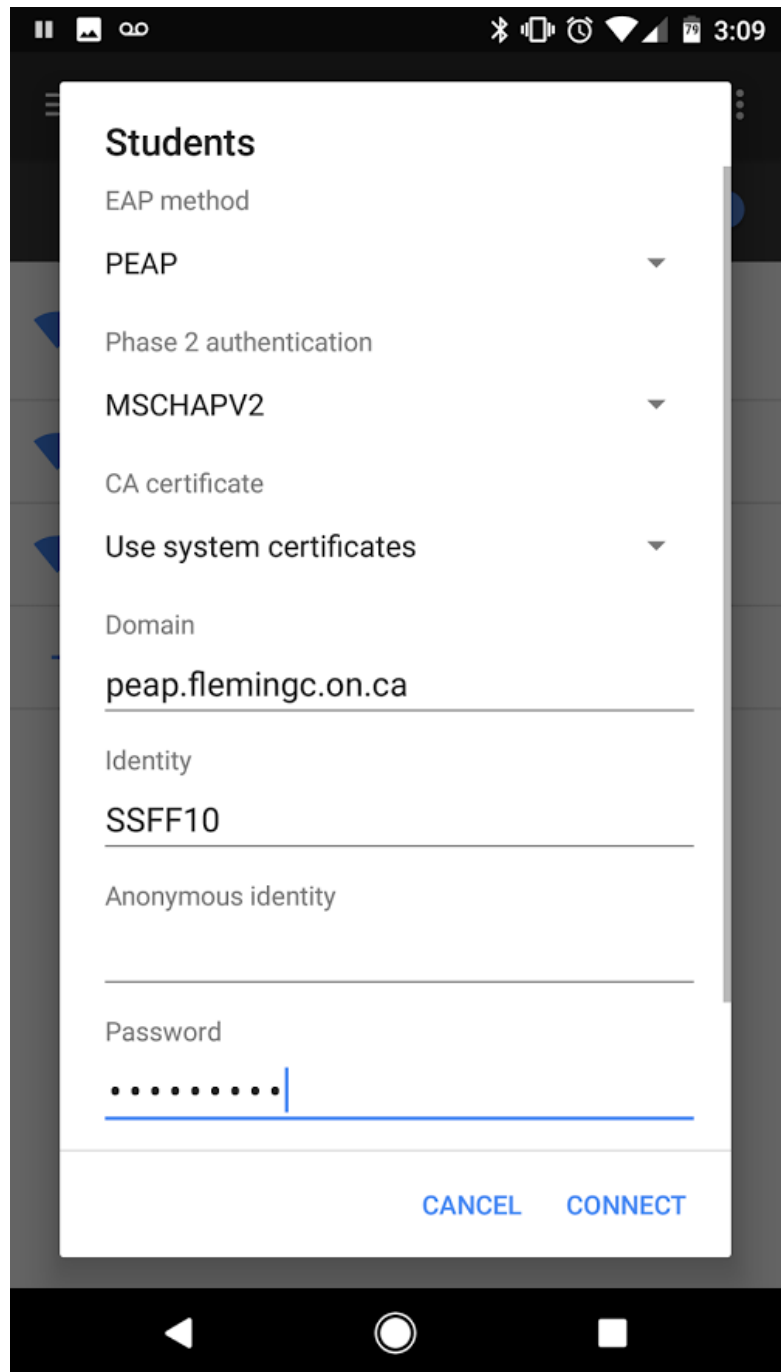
79 3:09

Students

EAP method

PEAP

Phase 2 authentication

MSCHAPV2

CA certificate

Use system certificates

Domain

peap.flemingc.on.ca

Identity

SSFF10

Anonymous identity

Password

•••••••••

CANCEL CONNECT